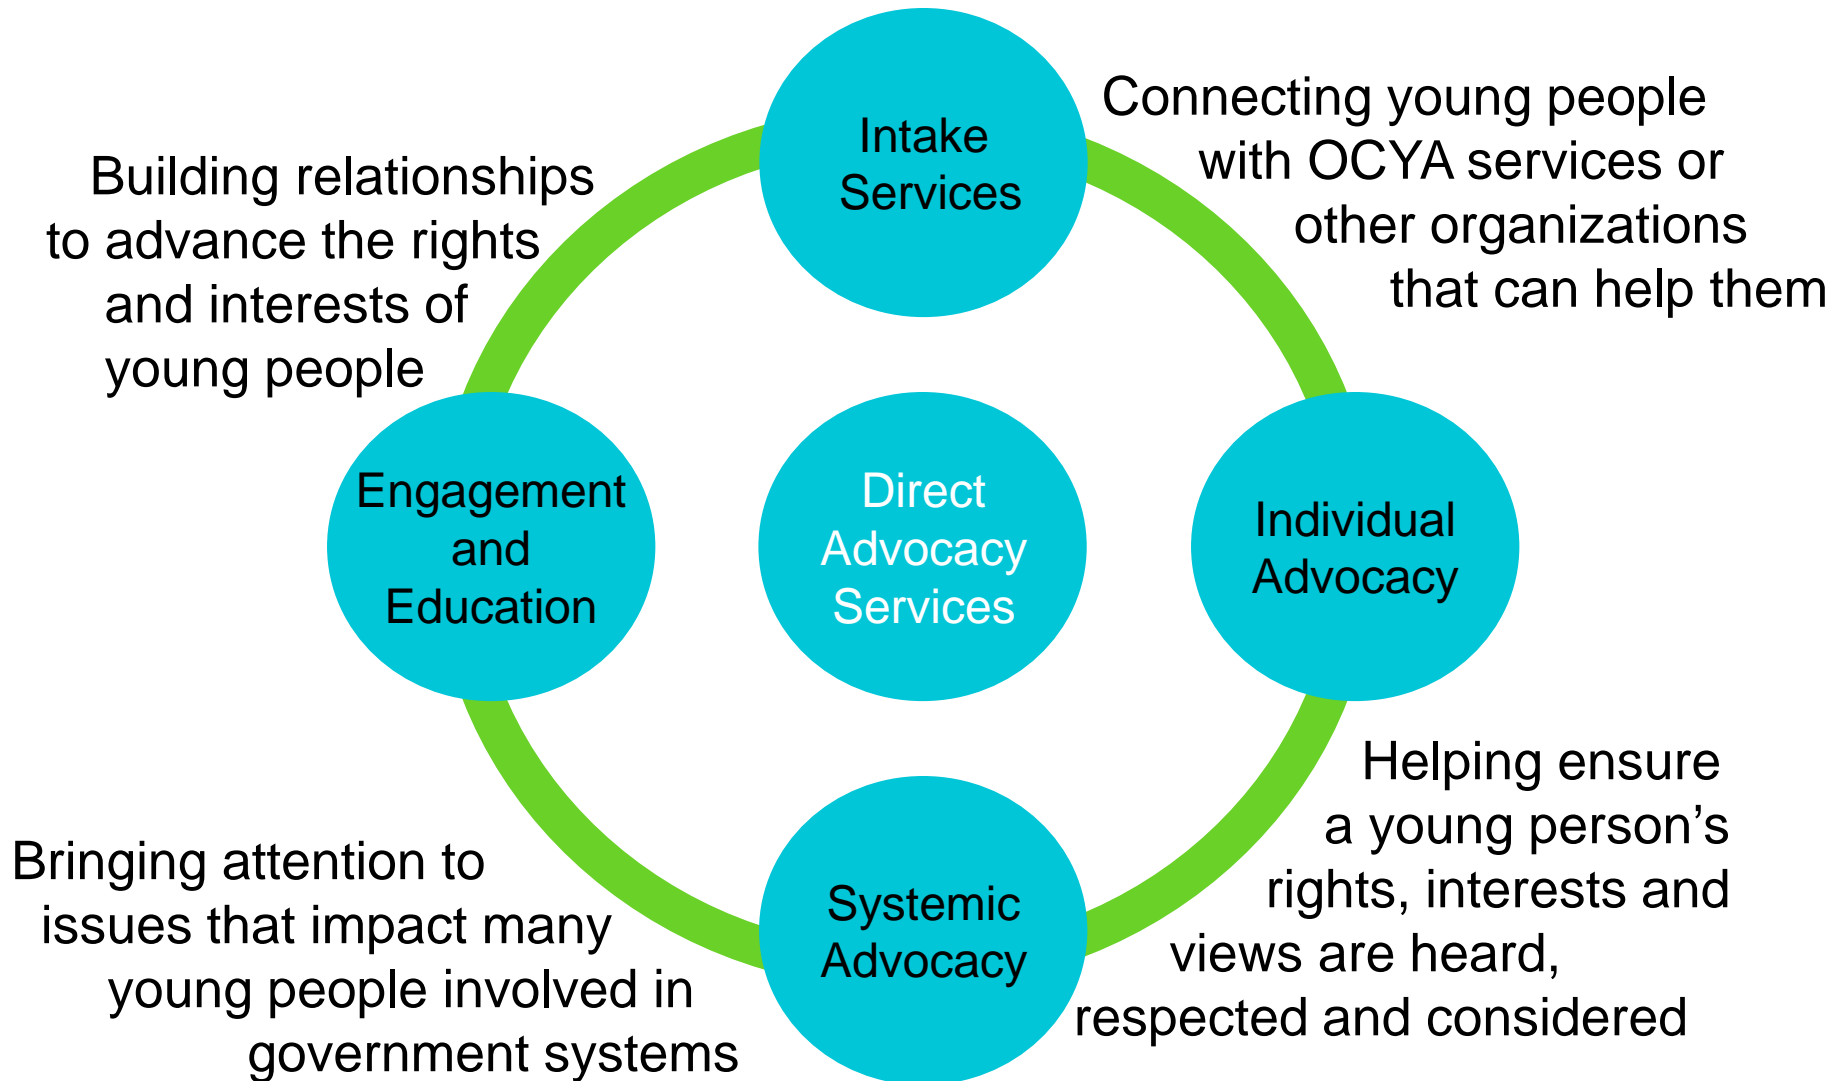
Intake Services

Connecting young people with OCYA services or other organizations that can help them

Building relationships to advance the rights and interests of young people

Engagement and Education

Direct Advocacy Services

Individual Advocacy

Helping ensure a young person's rights, interests and views are heard, respected and considered

Bringing attention to issues that impact many young people involved in government systems

Systemic Advocacy